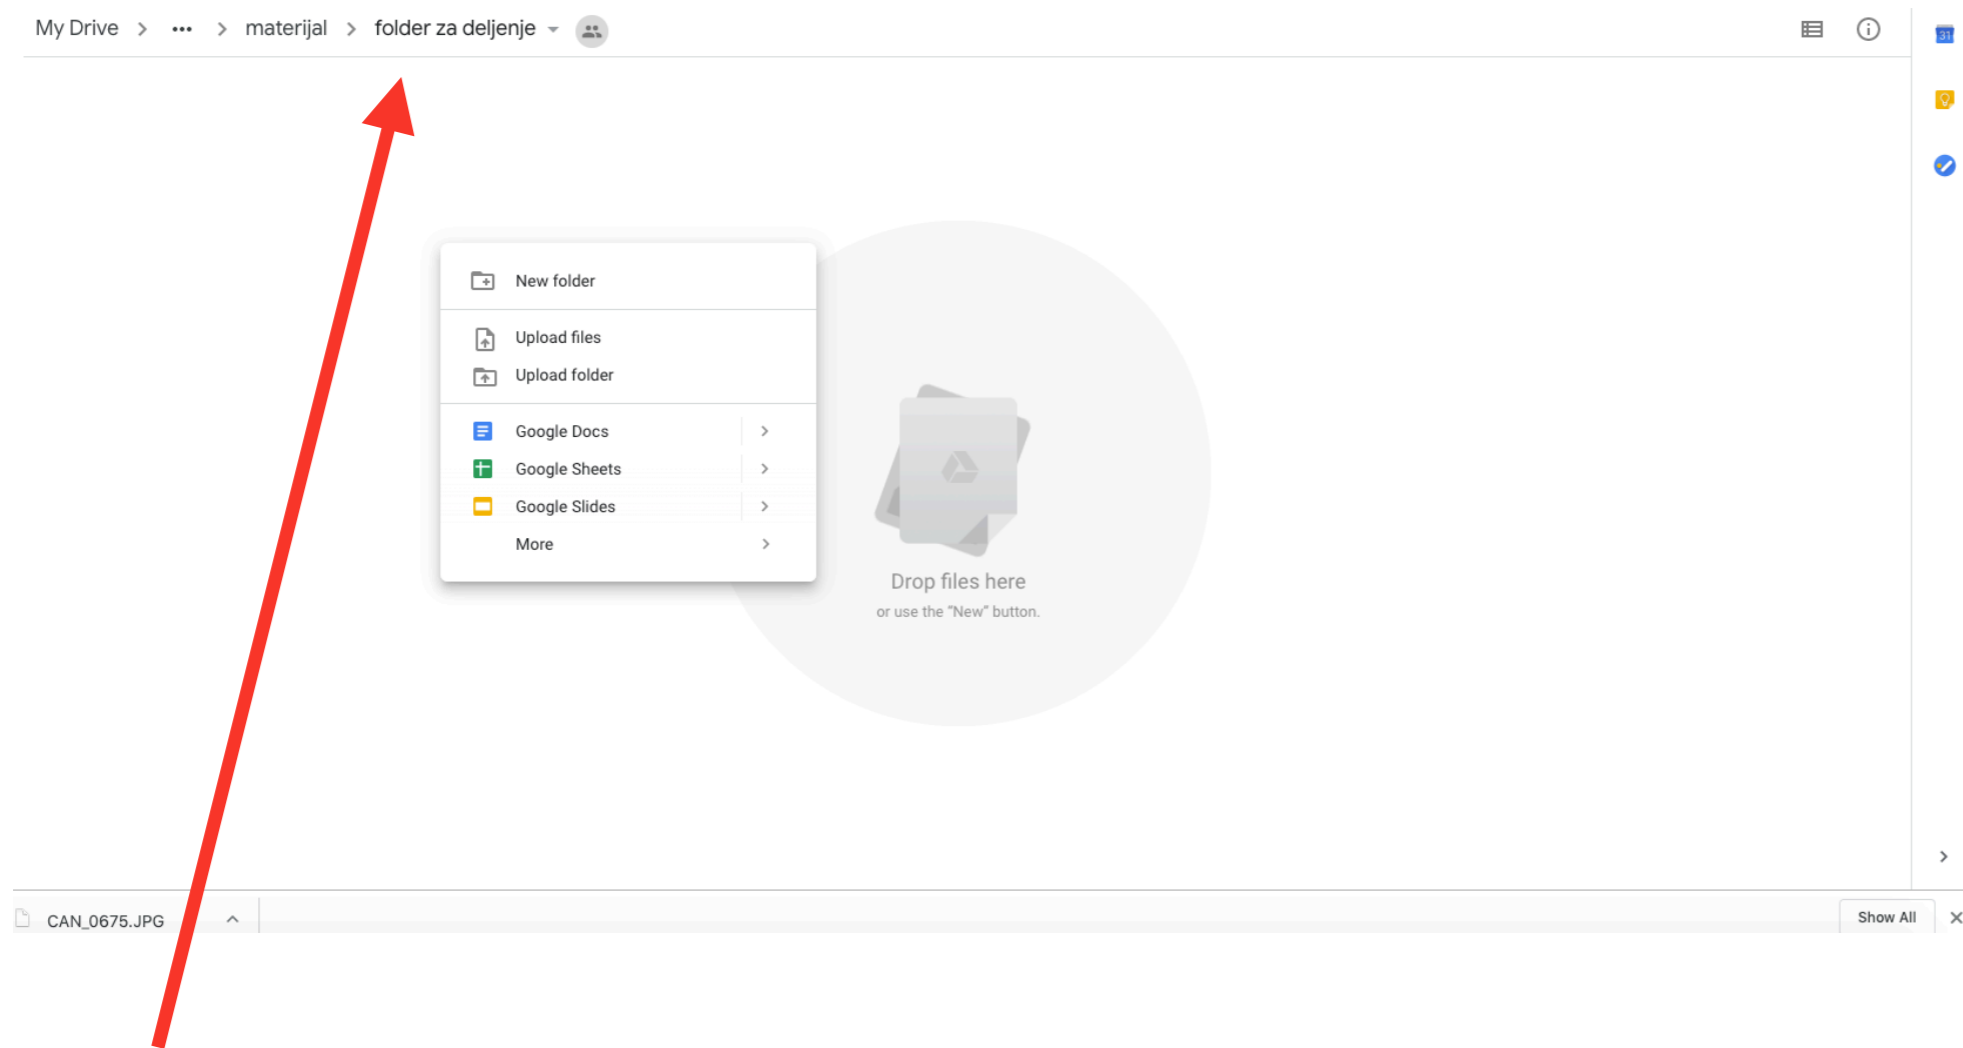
My Drive > ••• > materijal > folder za deljenje

31

New folder

Upload files

Upload folder

Google Docs >

Google Sheets >

Google Slides >

More >

Drop files here

or use the "New" button.

CAN_0675.JPG

Show All